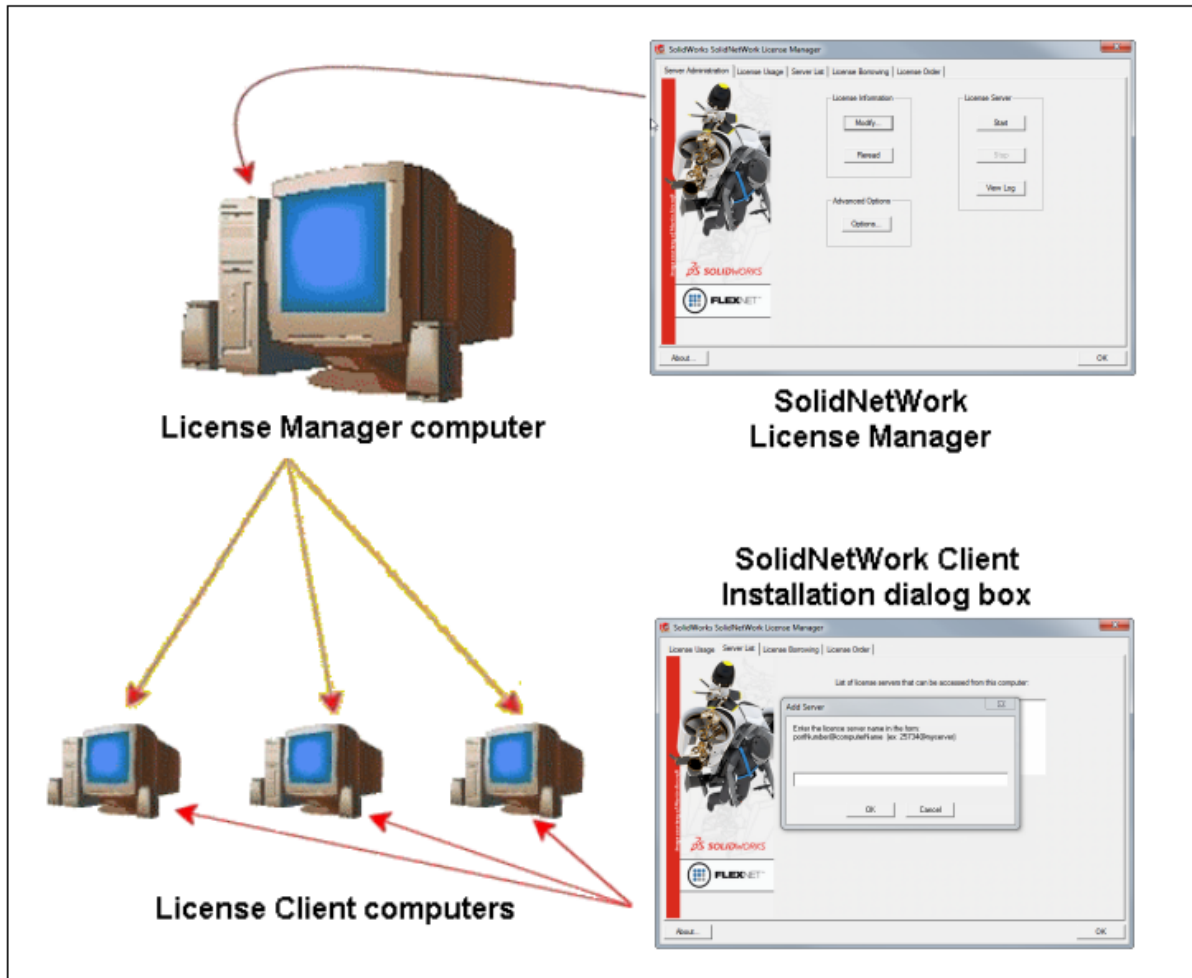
SolidWorks SolidNetWork License Manager

Server Administration | License Usage | Server List | License Borrowing | License Order

License Information

Modify...

Reread

License Server

Start

Stop

View Log

Advanced Options

Options...

SOLIDWORKS

FLEXNET

About...

OK

License Manager computer

SolidNetWork License Manager

SolidNetWork Client Installation dialog box

SolidWorks SolidNetWork License Manager

License Usage | Server List | License Borrowing | License Order

List of license servers that can be accessed from this computer:

Add Server

Enter the license server name in the form: portNumber@computerName (ex: 25734@myserver)

OK

Cancel

SOLIDWORKS

FLEXNET

About...

OK

License Client computers